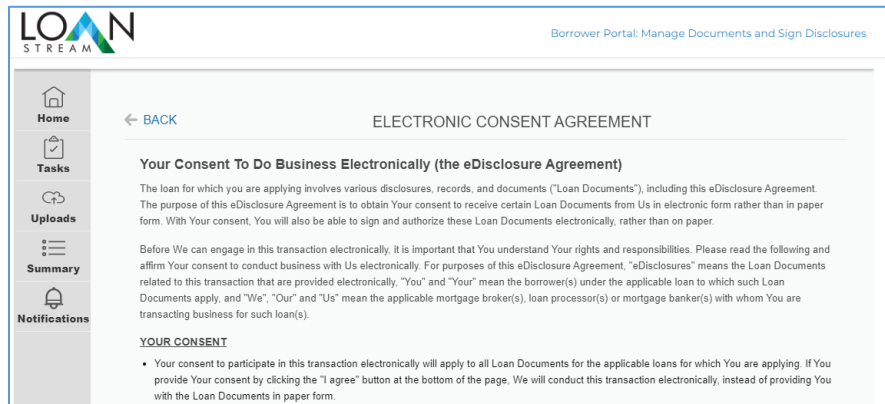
LOAN STREAM

Borrower Portal: Manage Documents and Sign Disclosures

Home

Tasks

Uploads

Summary

Notifications

← BACK

ELECTRONIC CONSENT AGREEMENT

Your Consent To Do Business Electronically (the eDisclosure Agreement)

The loan for which you are applying involves various disclosures, records, and documents ("Loan Documents"), including this eDisclosure Agreement. The purpose of this eDisclosure Agreement is to obtain Your consent to receive certain Loan Documents from Us in electronic form rather than in paper form. With Your consent, You will also be able to sign and authorize these Loan Documents electronically, rather than on paper.

Before We can engage in this transaction electronically, it is important that You understand Your rights and responsibilities. Please read the following and affirm Your consent to conduct business with Us electronically. For purposes of this eDisclosure Agreement, "eDisclosures" means the Loan Documents related to this transaction that are provided electronically, "You" and "Your" mean the borrower(s) under the applicable loan to which such Loan Documents apply, and "We", "Our" and "Us" mean the applicable mortgage broker(s), loan processor(s) or mortgage banker(s) with whom You are transacting business for such loan(s).

YOUR CONSENT

• Your consent to participate in this transaction electronically will apply to all Loan Documents for the applicable loans for which You are applying. If You provide Your consent by clicking the "I agree" button at the bottom of the page, We will conduct this transaction electronically, instead of providing You with the Loan Documents in paper form.